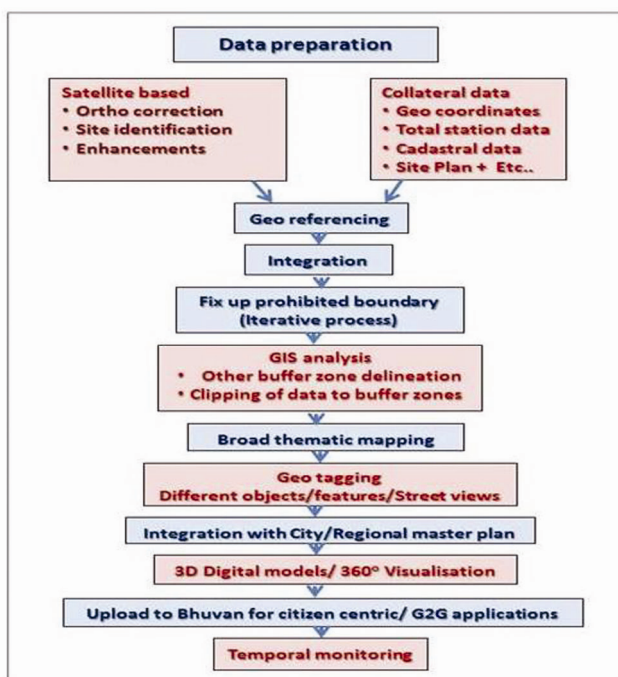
Data preparation

Satellite based
• Ortho correction
• Site identification
• Enhancements

Collateral data
• Geo coordinates
• Total station data
• Cadastral data
• Site Plan + Etc..

Geo referencing

Integration

Fix up prohibited boundary
(Iterative process)

GIS analysis
• Other buffer zone delineation
• Clipping of data to buffer zones

Broad thematic mapping

Geo tagging
Different objects/features/Street views

Integration with City/Regional master plan

3D Digital models/ 360° Visualisation

Upload to Bhuvan for citizen centric/ G2G applications

Temporal monitoring